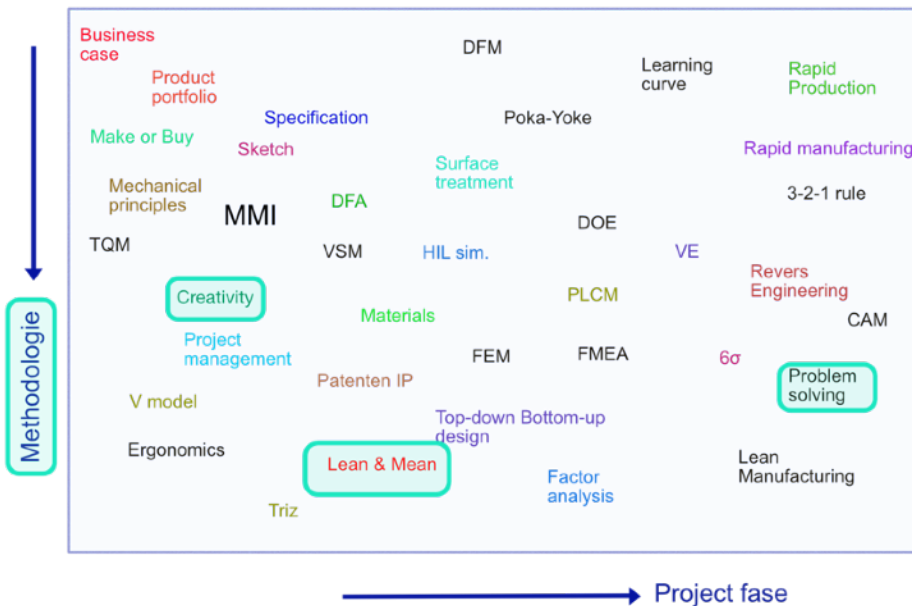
Methodologie

Business case

DFM

Learning curve

Rapid Production

Product portfolio

Specification

Poka-Yoke

Make or Buy

Sketch

Surface treatment

Rapid manufacturing

Mechanical principles

DFA

3-2-1 rule

MMI

DOE

TQM

VSM

HIL sim.

VE

Revers Engineering

Creativity

PLCM

Materials

CAM

Project management

FEM

FMEA

6σ

Patenten IP

Problem solving

V model

Top-down Bottom-up design

Ergonomics

Lean & Mean

Lean Manufacturing

Factor analysis

Triz

Project fase